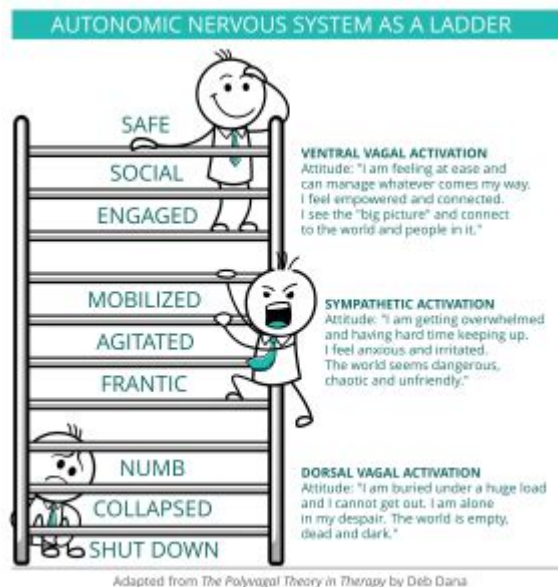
AUTONOMIC NERVOUS SYSTEM AS A LADDER

SAFE

SOCIAL

ENGAGED

VENTRAL VAGAL ACTIVATION
Attitude: "I am feeling at ease and can manage whatever comes my way. I feel empowered and connected. I see the "big picture" and connect to the world and people in it."

MOBILIZED

AGITATED

FRANTIC

SYMPATHETIC ACTIVATION
Attitude: "I am getting overwhelmed and having hard time keeping up. I feel anxious and irritated. The world seems dangerous, chaotic and unfriendly."

NUMB

COLLAPSED

SHUT DOWN

DORSAL VAGAL ACTIVATION
Attitude: "I am buried under a huge load and I cannot get out. I am alone in my despair. The world is empty, dead and dark."

Adapted from The Polyvagal Theory in Therapy by Deb Dana